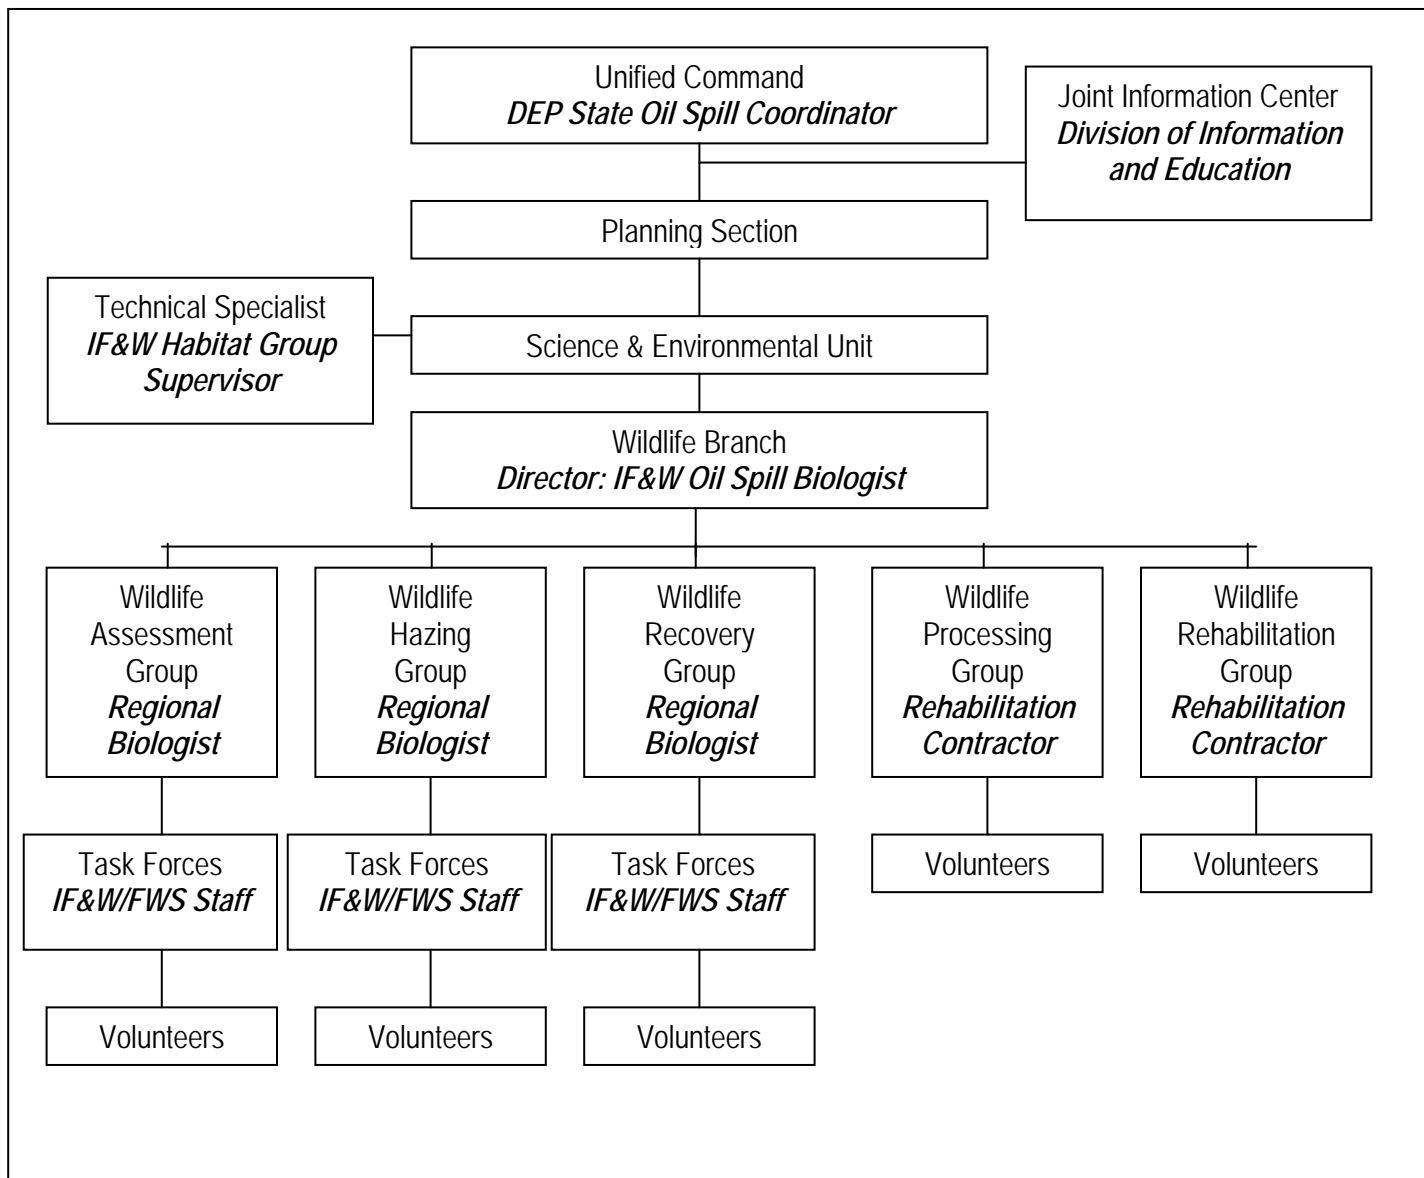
Unified Command
DEP State Oil Spill Coordinator

Joint Information Center
Division of Information and Education

Planning Section

Technical Specialist
IF&W Habitat Group Supervisor

Science & Environmental Unit

Wildlife Branch
Director: IF&W Oil Spill Biologist

Wildlife Assessment Group
Regional Biologist

Wildlife Hazing Group
Regional Biologist

Wildlife Recovery Group
Regional Biologist

Wildlife Processing Group
Rehabilitation Contractor

Wildlife Rehabilitation Group
Rehabilitation Contractor

Task Forces
IF&W/FWS Staff

Task Forces
IF&W/FWS Staff

Task Forces
IF&W/FWS Staff

Volunteers

Volunteers

Volunteers

Volunteers

Volunteers